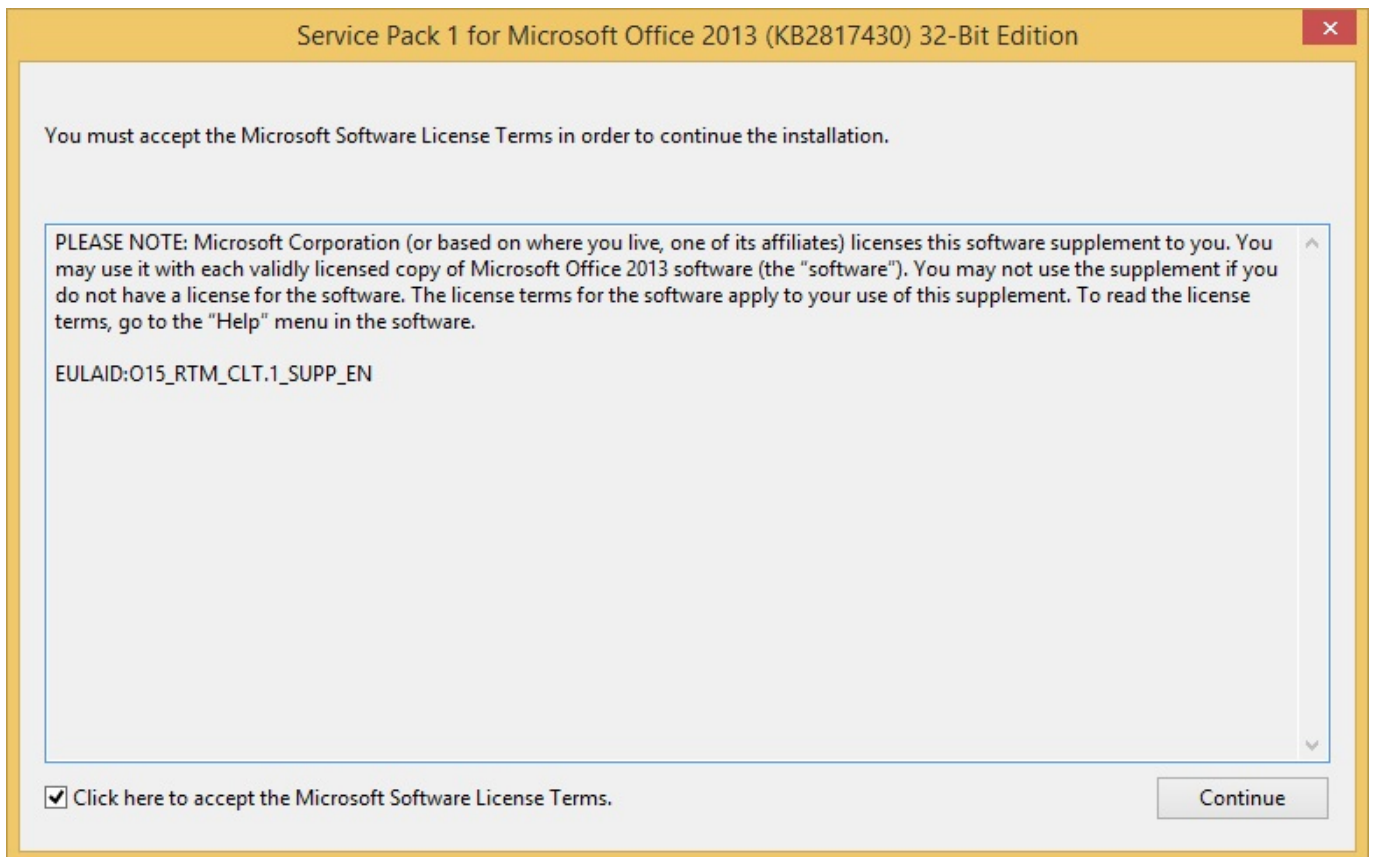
Service Pack 1 for Microsoft Office 2013 (KB2817430) 32-Bit Edition

You must accept the Microsoft Software License Terms in order to continue the installation.

PLEASE NOTE: Microsoft Corporation (or based on where you live, one of its affiliates) licenses this software supplement to you. You may use it with each validly licensed copy of Microsoft Office 2013 software (the "software"). You may not use the supplement if you do not have a license for the software. The license terms for the software apply to your use of this supplement. To read the license terms, go to the "Help" menu in the software.

EULAID:O15_RTM_CLT.1_SUPP_EN

Click here to accept the Microsoft Software License Terms.

Continue